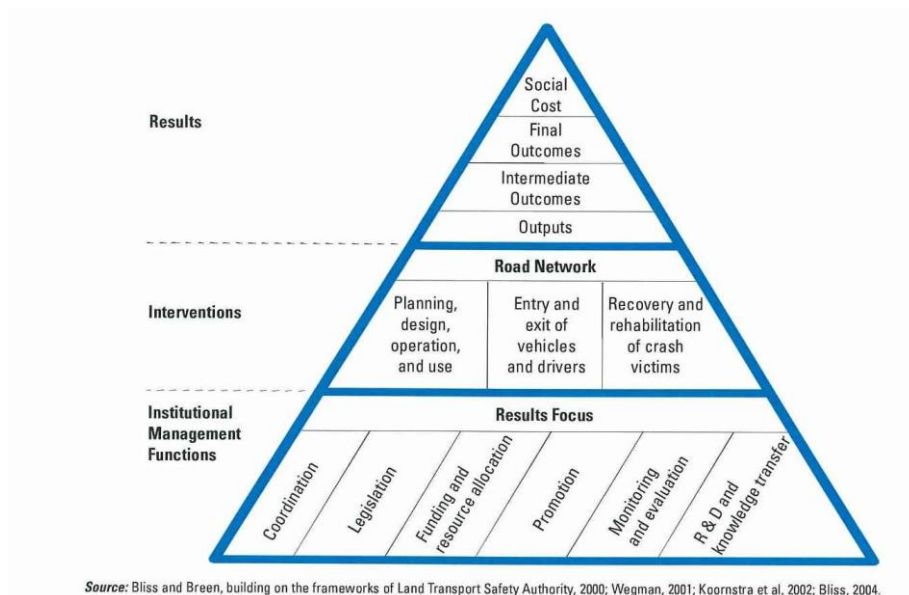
Results

Social Cost

Final Outcomes

Intermediate Outcomes

Outputs

Interventions

Road Network

Planning, design, operation, and use

Entry and exit of vehicles and drivers

Recovery and rehabilitation of crash victims

Institutional Management Functions

Results Focus

Coordination

Legislation

Funding and resource allocation

Promotion

Monitoring and evaluation

R & D and knowledge transfer

Source: Bliss and Breen, building on the frameworks of Land Transport Safety Authority, 2000; Wegman, 2001; Koornstra et al. 2002; Bliss, 2004.